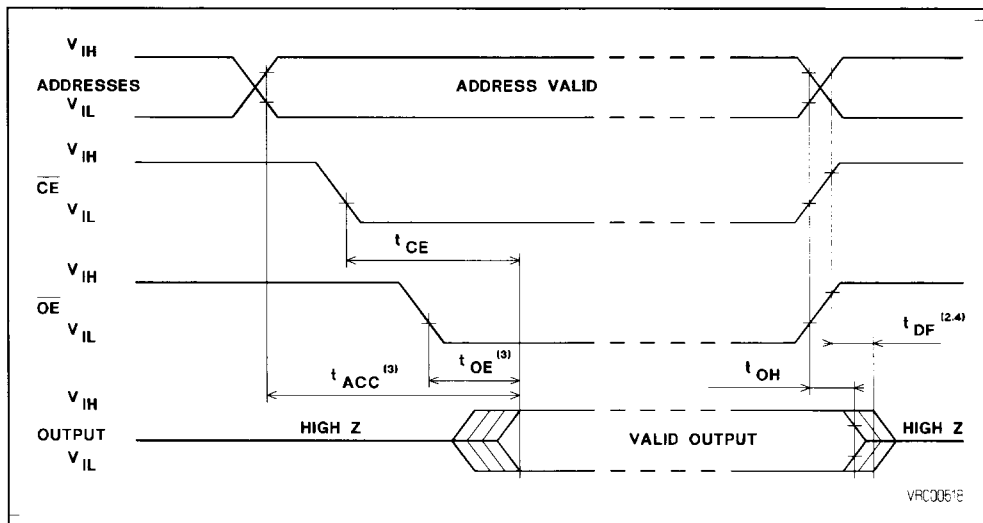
$V_{IH}$
ADDRESSES
$V_{IL}$
ADDRESS VALID

$V_{IH}$
$\overline{CE}$
$V_{IL}$
$t_{CE}$

$V_{IH}$
$\overline{OE}$
$V_{IL}$
$t_{DF}^{(2,4)}$
$t_{OE}^{(3)}$
$t_{ACC}^{(3)}$
$t_{OH}$

$V_{IH}$
OUTPUT
$V_{IL}$
HIGH Z
VALID OUTPUT
HIGH Z

VRC00518